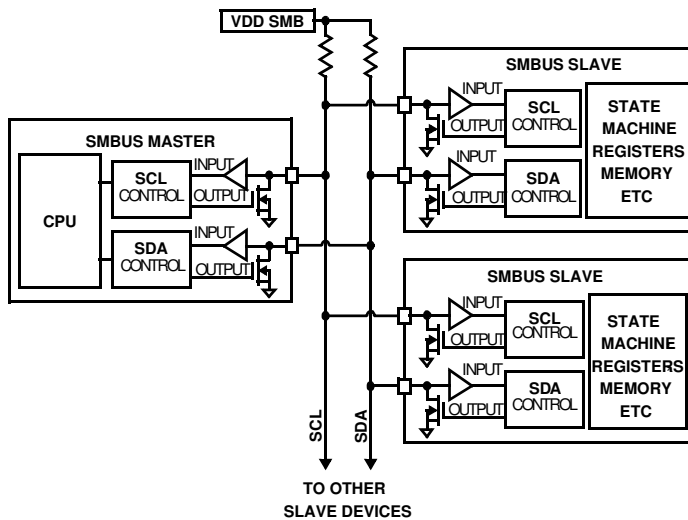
VDD SMB

SMBUS MASTER

CPU

SCL CONTROL

INPUT

OUTPUT

SDA CONTROL

INPUT

OUTPUT

SMBUS SLAVE

INPUT

OUTPUT

SCL CONTROL

INPUT

OUTPUT

SDA CONTROL

STATE MACHINE REGISTERS MEMORY ETC

SMBUS SLAVE

INPUT

OUTPUT

SCL CONTROL

INPUT

OUTPUT

SDA CONTROL

STATE MACHINE REGISTERS MEMORY ETC

SCL

SDA

TO OTHER SLAVE DEVICES